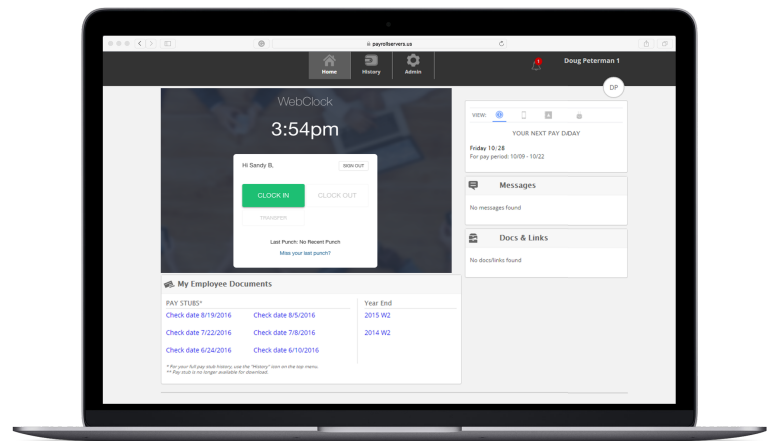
payrollservers.us

Home History Admin

1

Doug Peterman 1

DP

WebClock

3:54pm

Hi Sandy B.

SIGN OUT

CLOCK IN

CLOCK OUT

TRANSFER

Last Punch: No Recent Punch

Miss your last punch?

VIEW:

YOUR NEXT PAY DAY

Friday 10/28

For pay period: 10/09 - 10/22

Messages

No messages found

Docs & Links

No docs/links found

My Employee Documents

PAY STUBS*

Check date 8/19/2016

Check date 8/5/2016

Check date 7/22/2016

Check date 7/8/2016

Check date 6/24/2016

Check date 6/10/2016

Year End

2015 W2

2014 W2

* For your full pay stub history, use the "History" icon on the top menu.
** Pay stub is no longer available for download.